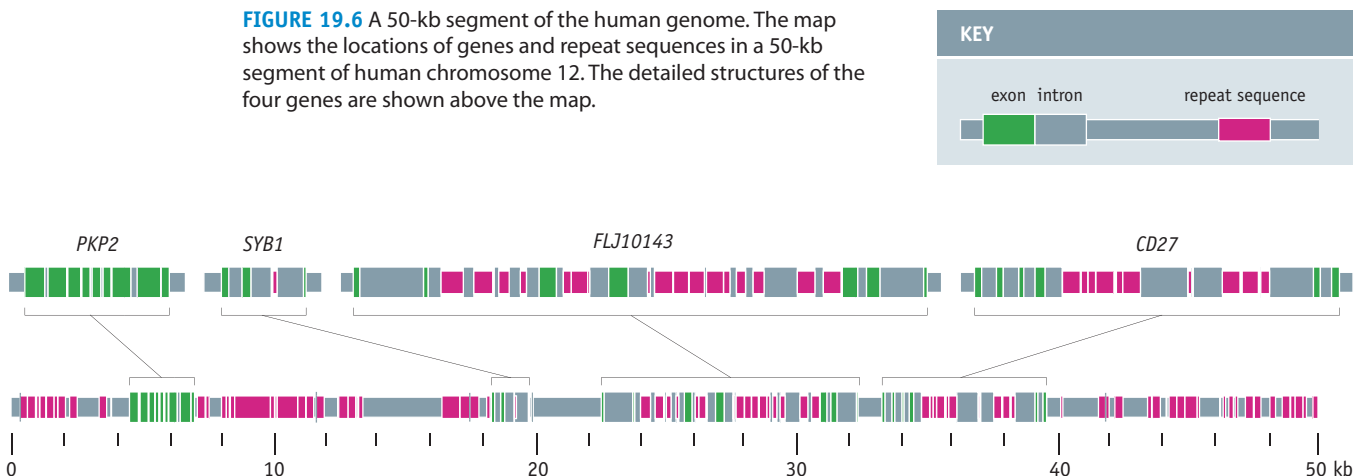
**FIGURE 19.6** A 50-kb segment of the human genome. The map shows the locations of genes and repeat sequences in a 50-kb segment of human chromosome 12. The detailed structures of the four genes are shown above the map.

KEY

exon intron repeat sequence

*PKP2* *SYB1* *FLJ10143* *CD27*

0 10 20 30 40 50 kb